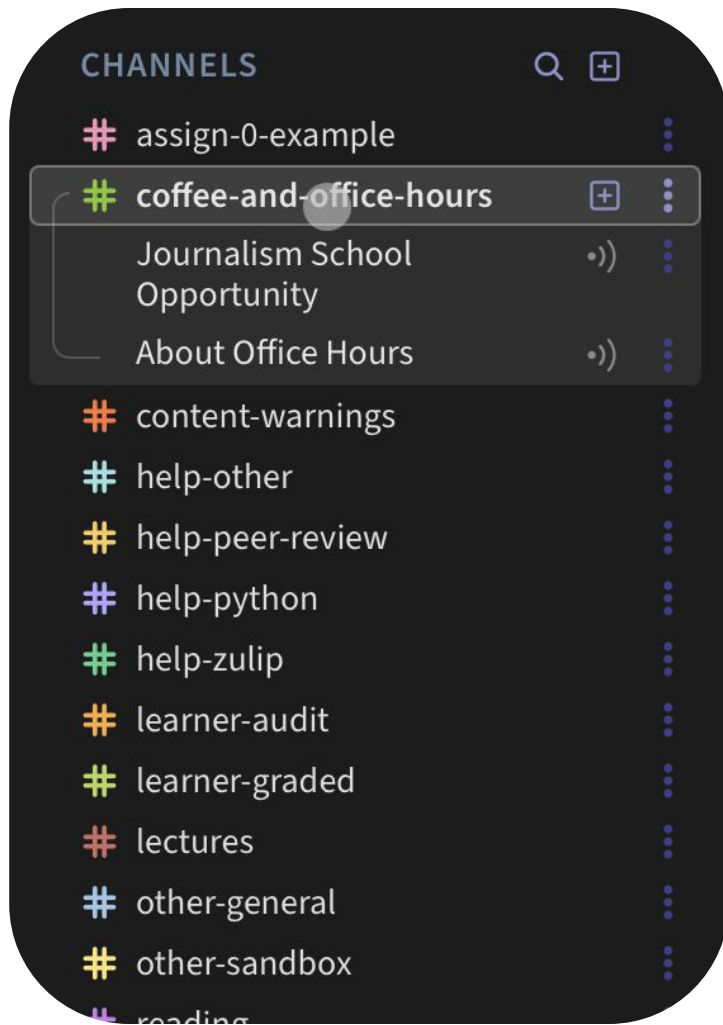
CHANNELS

# assign-0-example

# coffee-and-office-hours

Journalism School Opportunity

About Office Hours

# content-warnings

# help-other

# help-peer-review

# help-python

# help-zulip

# learner-audit

# learner-graded

# lectures

# other-general

# other-sandbox

# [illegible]